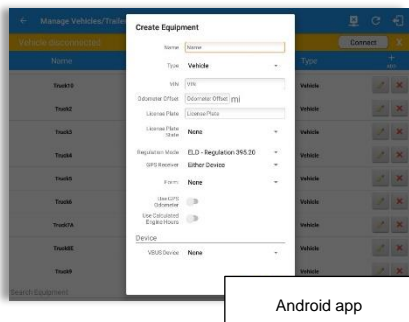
Manage Vehicles/Traile

Vehicle disconnected

Connect

Name

Type

+ Add

Truck10
Truck2
Truck3
Truck4
Truck5
Truck6
Truck7A
Truck8E
Truck9

Vehicle
Vehicle
Vehicle
Vehicle
Vehicle
Vehicle
Vehicle
Vehicle
Vehicle

Search Equipment

Create Equipment

Name Name

Type Vehicle

VIN VIN

Odometer Offset Odometer Offset mi

License Plate License Plate

License Plate State None

Regulation Mode ELD - Regulation 395.20

GPS Receiver Either Device

Form None

Use GPS Odometer

Use Calculated Engine Hours

Device

VBUS Device None

Android app